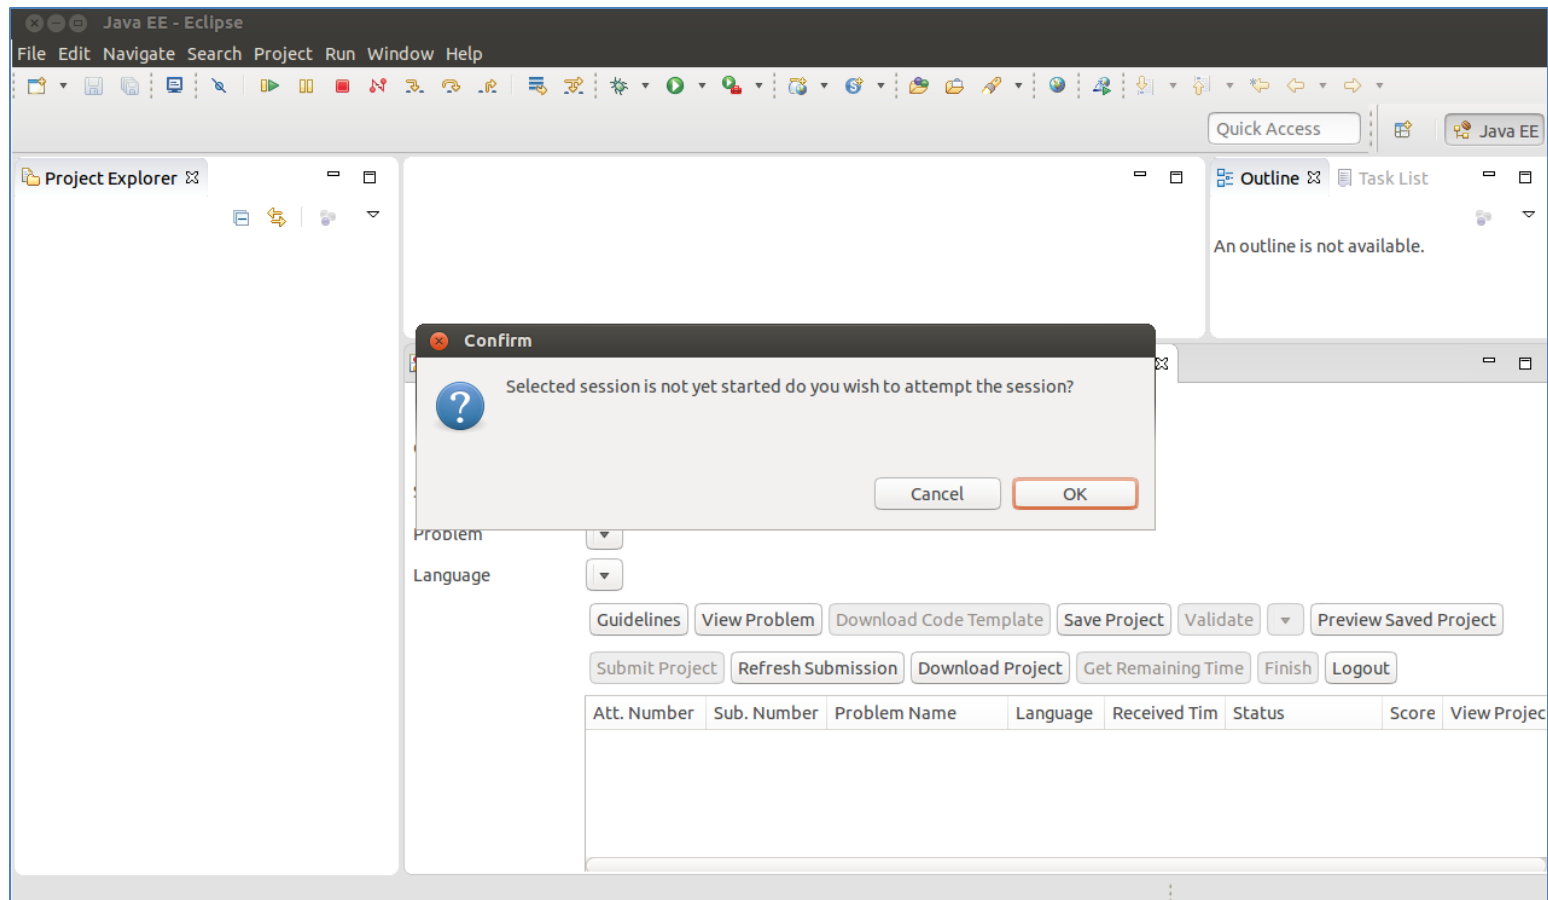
Java EE - Eclipse

File Edit Navigate Search Project Run Window Help

Quick Access

Java EE

Project Explorer

Outline

Task List

An outline is not available.

Confirm

Selected session is not yet started do you wish to attempt the session?

Cancel

OK

Problem

Language

Guidelines

View Problem

Download Code Template

Save Project

Validate

Preview Saved Project

Submit Project

Refresh Submission

Download Project

Get Remaining Time

Finish

Logout

| Att. Number | Sub. Number | Problem Name | Language | Received Tim | Status | Score | View Projec |
|---|---|---|---|---|---|---|---|